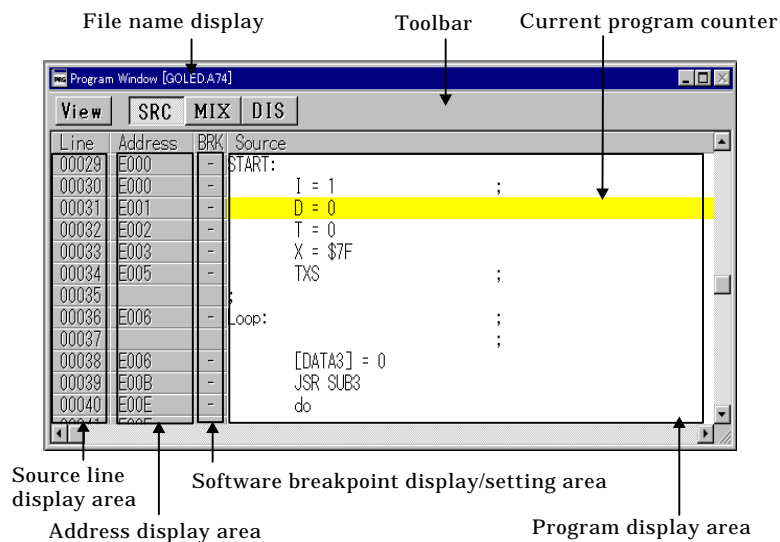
File name display

Toolbar

Current program counter

Program Window [GOLED.A74]

View SRC MIX DIS

| Line | Address | BRK | Source |
|---|---|---|---|
| 00029 | E000 | - | START: |
| 00030 | E000 | - | I = 1 ; |
| 00031 | E001 | - | D = 0 |
| 00032 | E002 | - | T = 0 |
| 00033 | E003 | - | X = \$7F |
| 00034 | E005 | - | TXS ; |
| 00035 | | - | ; |
| 00036 | E006 | - | Loop: ; |
| 00037 | | - | ; |
| 00038 | E006 | - | [DATA3] = 0 |
| 00039 | E00B | - | JSR SUB3 |
| 00040 | E00E | - | do |

Source line display area

Software breakpoint display/setting area

Address display area

Program display area